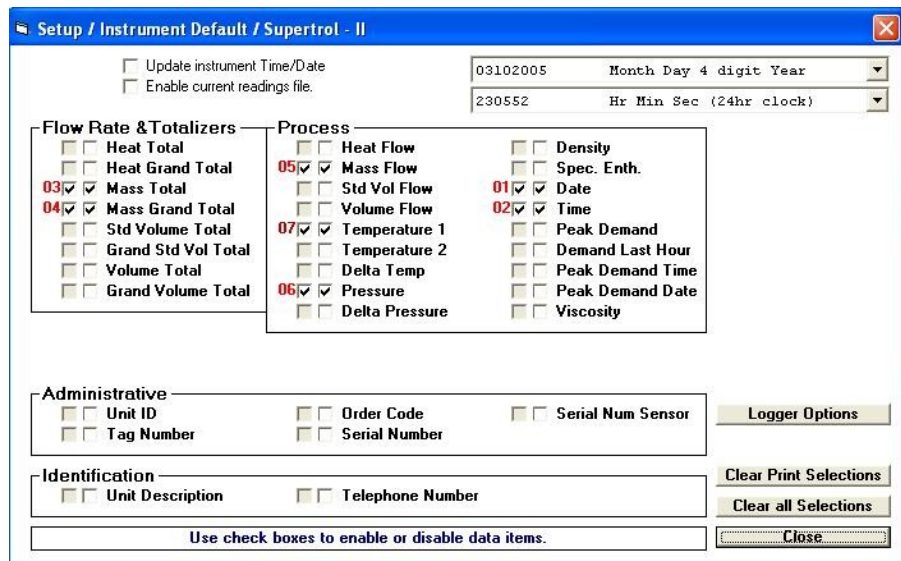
Setup / Instrument Default / Supertrol - II

Update instrument Time/Date
Enable current readings file.

03102005 Month Day 4 digit Year
230552 Hr Min Sec (24hr clock)

Flow Rate &Totalizers
Heat Total
Heat Grand Total
03 Mass Total
04 Mass Grand Total
Std Volume Total
Grand Std Vol Total
Volume Total
Grand Volume Total

Process
Heat Flow
05 Mass Flow
Std Vol Flow
Volume Flow
07 Temperature 1
Temperature 2
Delta Temp
06 Pressure
Delta Pressure

Density
Spec. Enth.
01 Date
02 Time
Peak Demand
Demand Last Hour
Peak Demand Time
Peak Demand Date
Viscosity

Administrative
Unit ID
Tag Number
Order Code
Serial Number
Serial Num Sensor

Logger Options

Identification
Unit Description
Telephone Number

Clear Print Selections
Clear all Selections

Use check boxes to enable or disable data items.

Close